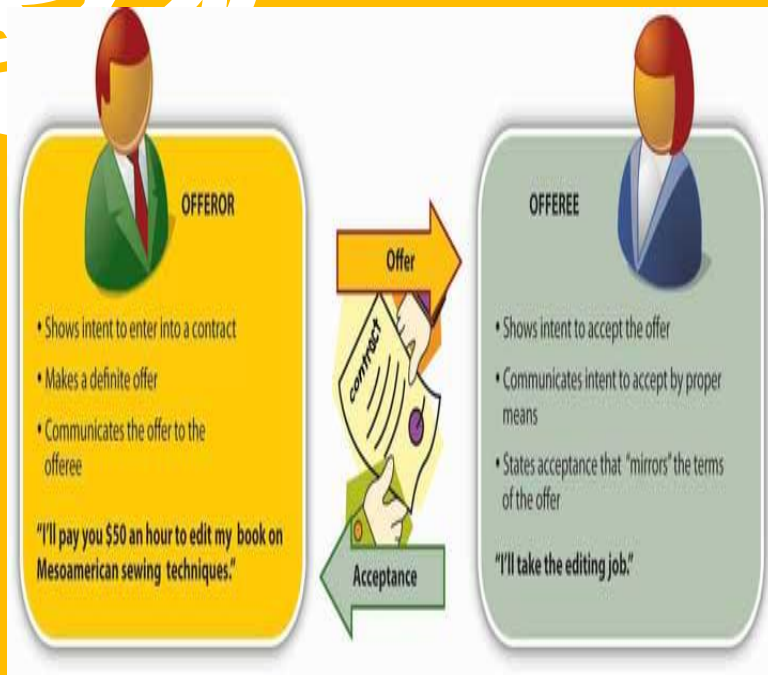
OFFEROR

• Shows intent to enter into a contract

• Makes a definite offer

• Communicates the offer to the offeree

"I'll pay you $50 an hour to edit my book on Mesoamerican sewing techniques."

Offer

contract

Acceptance

OFFEREE

• Shows intent to accept the offer

• Communicates intent to accept by proper means

• States acceptance that "mirrors" the terms of the offer

"I'll take the editing job."